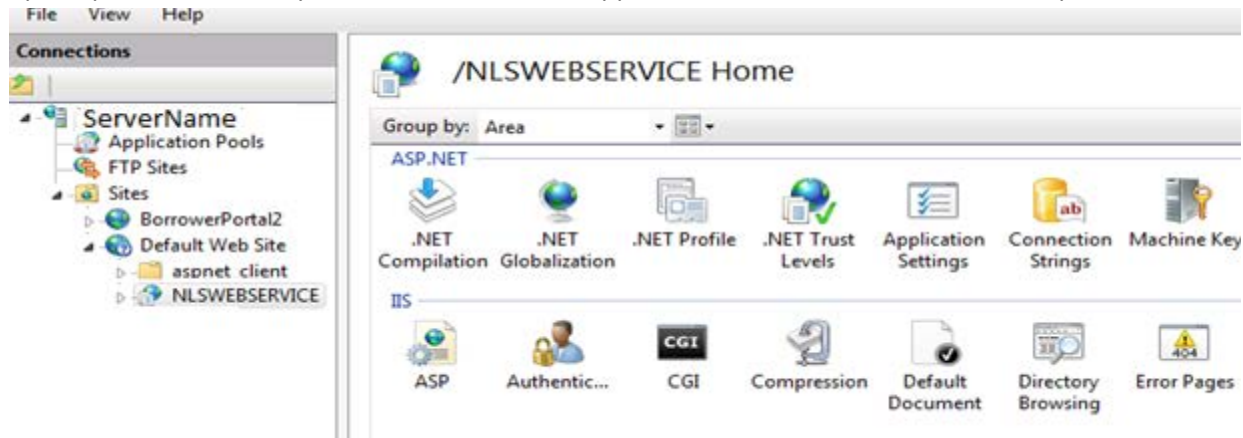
File View Help

Connections

ServerName
Application Pools
FTP Sites
Sites
BorrowerPortal2
Default Web Site
aspnet_client
NLSWEBSERVICE

/NLSWEBSERVICE Home

Group by: Area

ASP.NET

.NET Compilation
.NET Globalization
.NET Profile
.NET Trust Levels
Application Settings
Connection Strings
Machine Key

ab

IIS

ASP
Authentic...
CGI
CGI
Compression
Default Document
Directory Browsing
Error Pages

404